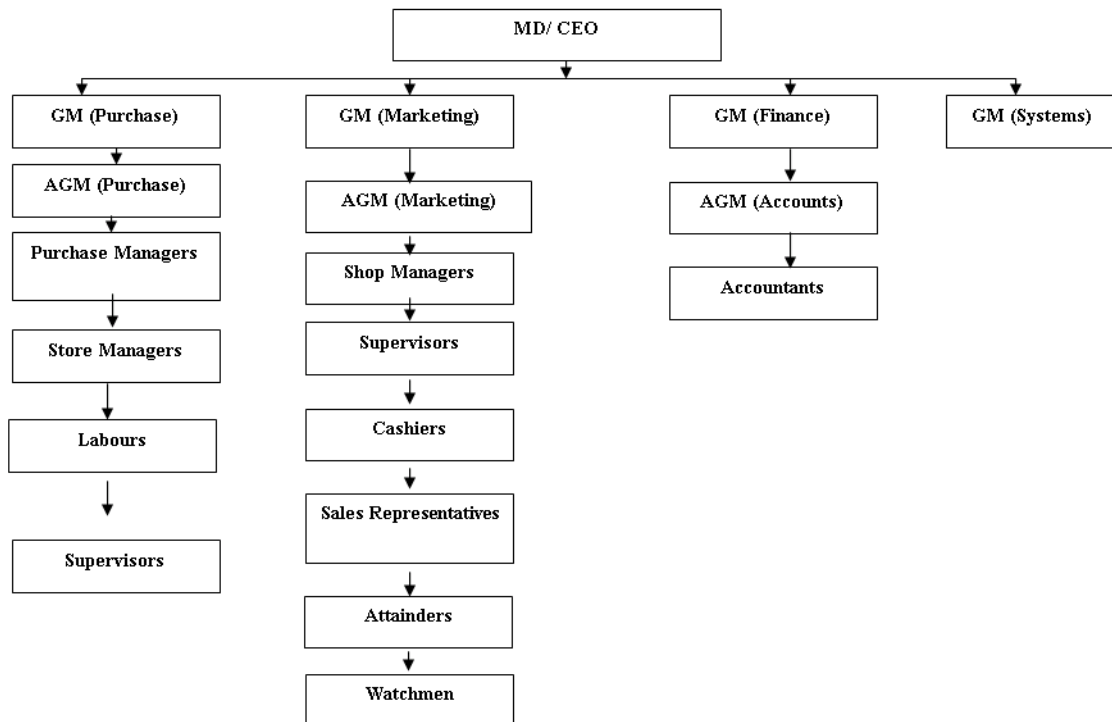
MD/ CEO

GM (Purchase)

AGM (Purchase)

Purchase Managers

Store Managers

Labours

Supervisors

GM (Marketing)

AGM (Marketing)

Shop Managers

Supervisors

Cashiers

Sales Representatives

Attainders

Watchmen

GM (Finance)

AGM (Accounts)

Accountants

GM (Systems)